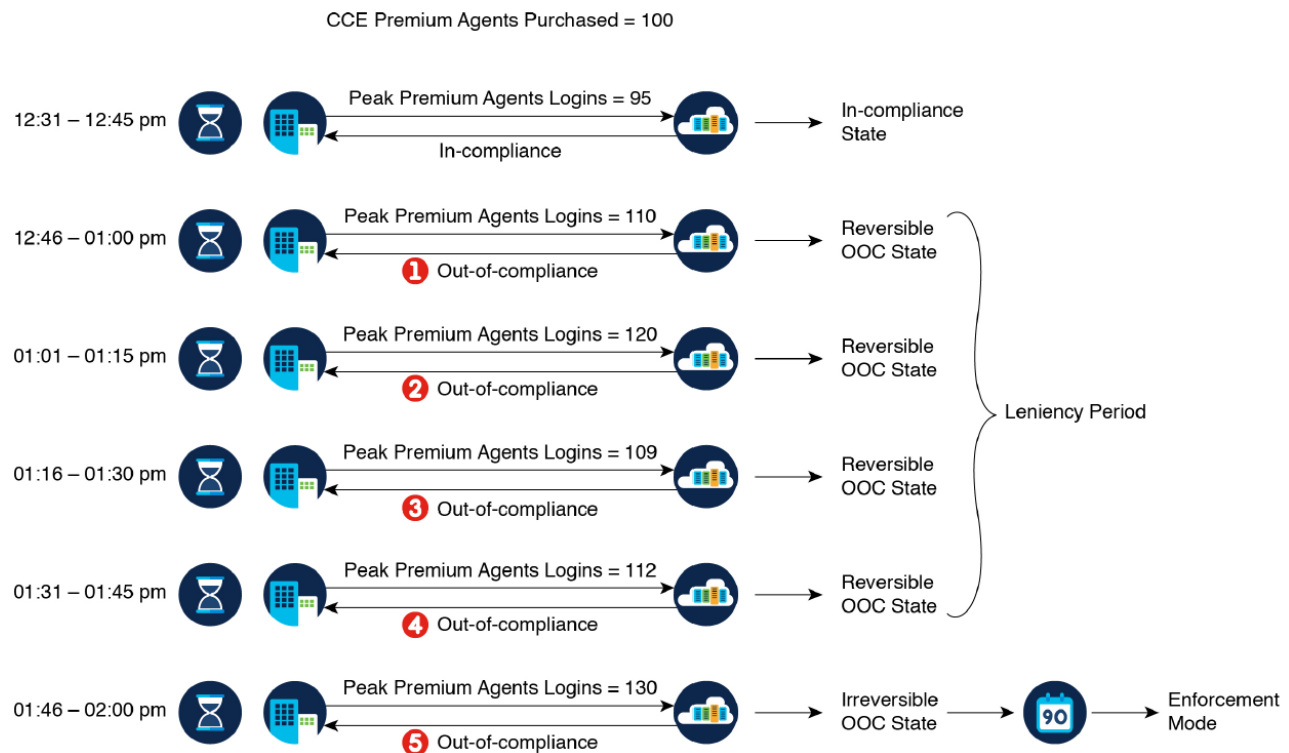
CCE Premium Agents Purchased = 100

12:31 – 12:45 pm
Peak Premium Agents Logins = 95
In-compliance
In-compliance State

12:46 – 01:00 pm
Peak Premium Agents Logins = 110
1 Out-of-compliance
Reversible OOC State

01:01 – 01:15 pm
Peak Premium Agents Logins = 120
2 Out-of-compliance
Reversible OOC State

01:16 – 01:30 pm
Peak Premium Agents Logins = 109
3 Out-of-compliance
Reversible OOC State

01:31 – 01:45 pm
Peak Premium Agents Logins = 112
4 Out-of-compliance
Reversible OOC State

Leniency Period

01:46 – 02:00 pm
Peak Premium Agents Logins = 130
5 Out-of-compliance
Irreversible OOC State
90
Enforcement Mode